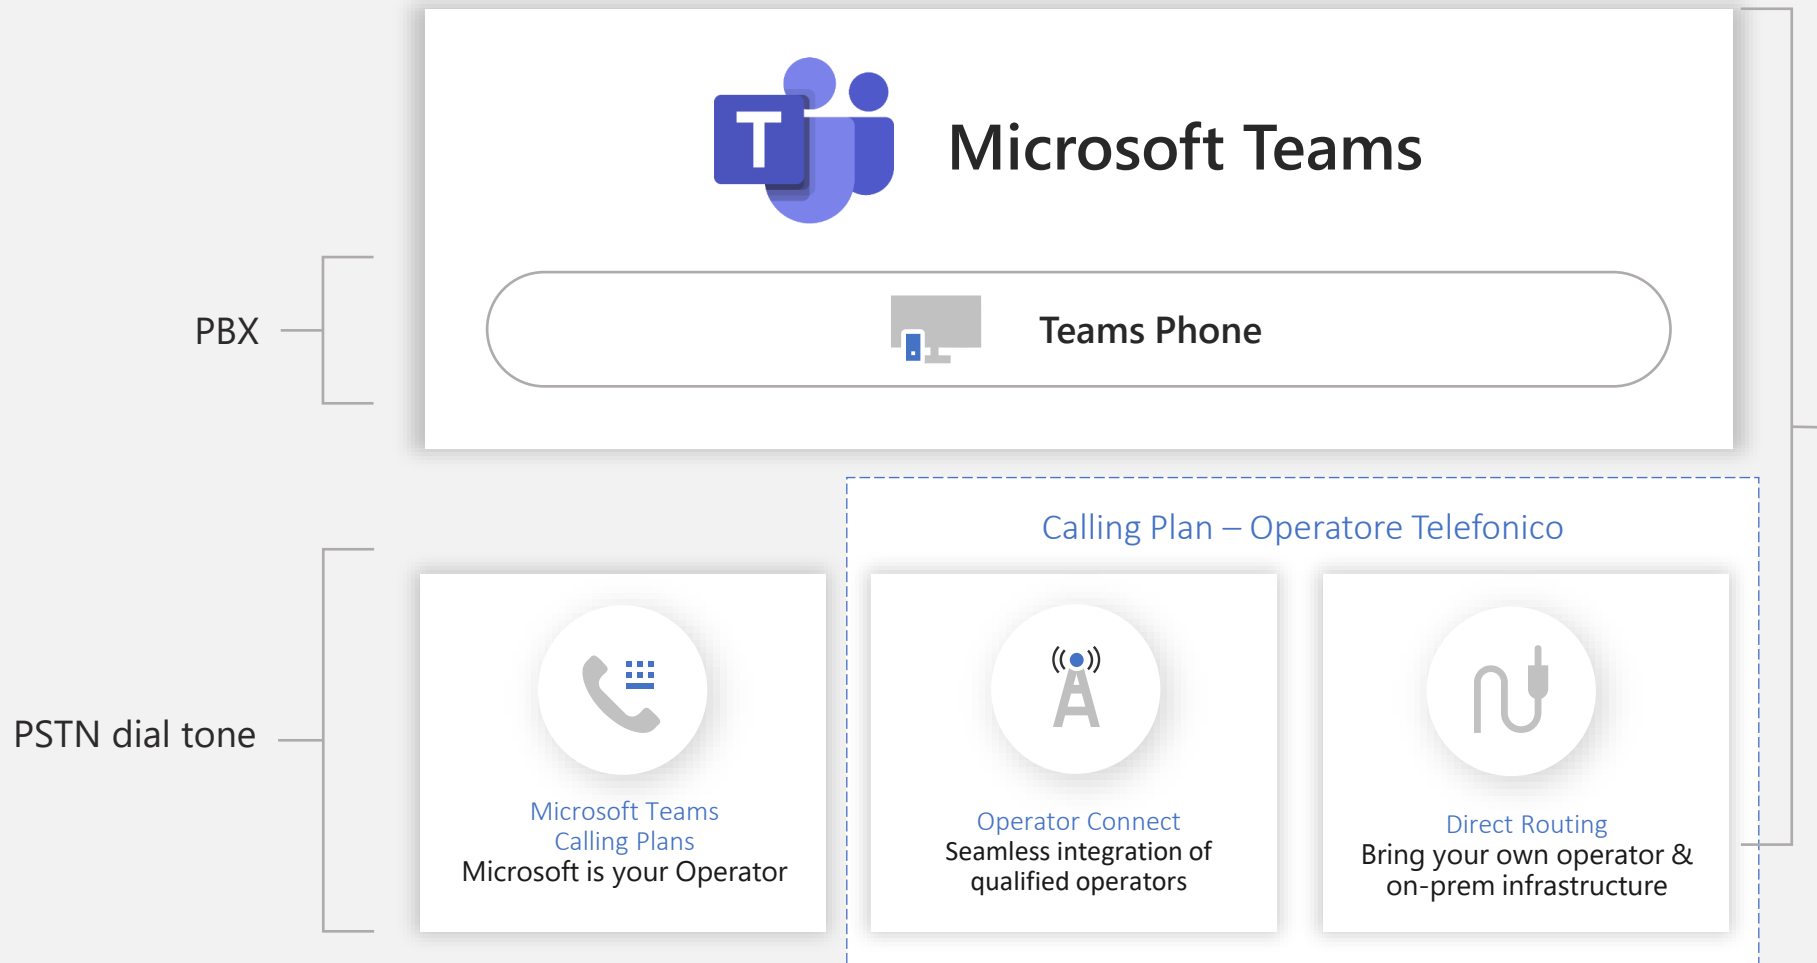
PBX

Microsoft Teams

Teams Phone

PSTN dial tone

Calling Plan – Operatore Telefonico

Microsoft Teams Calling Plans
Microsoft is your Operator

Operator Connect
Seamless integration of qualified operators

Direct Routing
Bring your own operator & on-prem infrastructure